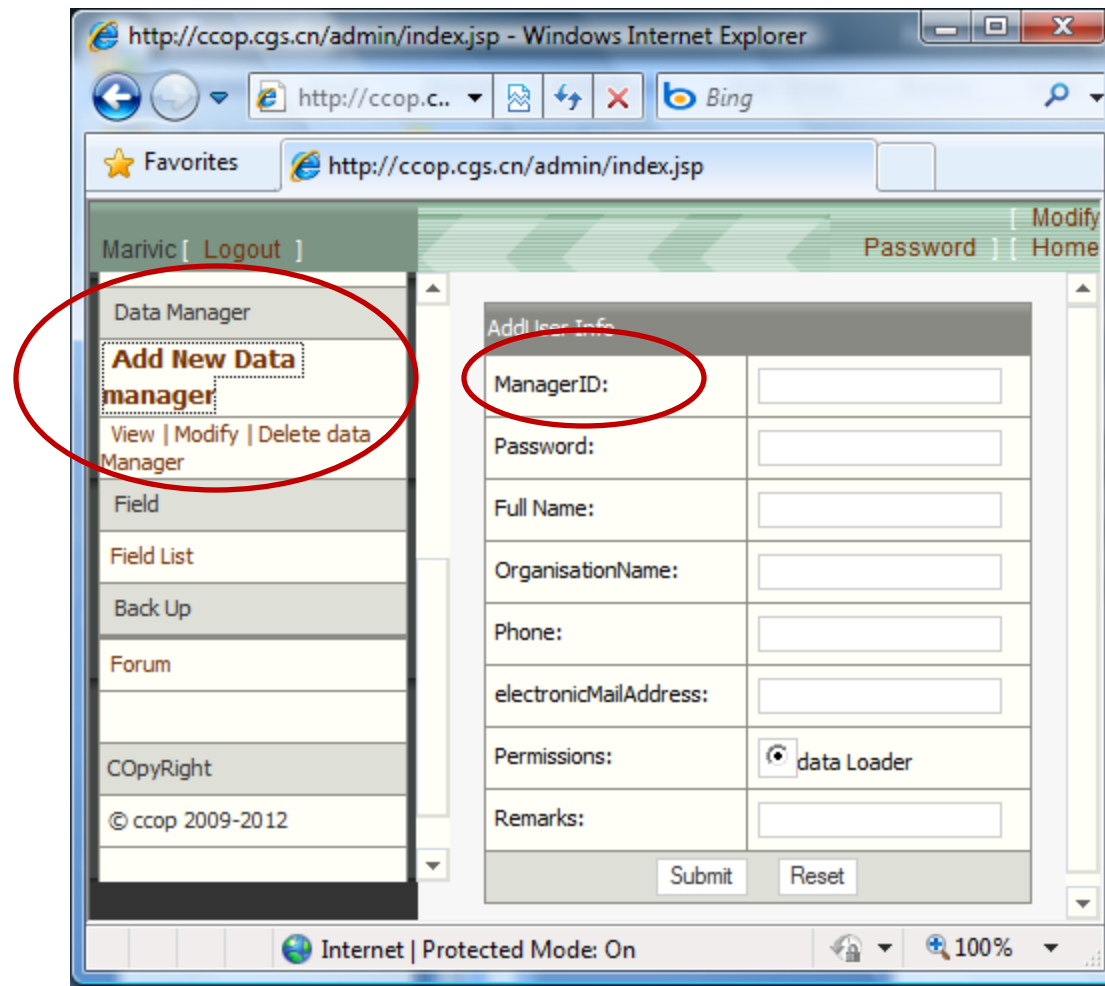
http://ccop.cgs.cn/admin/index.jsp - Windows Internet Explorer

http://ccop.c..

Bing

Favorites

http://ccop.cgs.cn/admin/index.jsp

Marivic [ Logout ]

[ Modify Password ] [ Home

Data Manager

Add New Data manager

View | Modify | Delete data Manager

Field

Field List

Back Up

Forum

COpyRight

© ccop 2009-2012

AddUser Info

| ManagerID: | |
|---|---|
| Password: | |
| Full Name: | |
| OrganisationName: | |
| Phone: | |
| electronicMailAddress: | |
| Permissions: | data Loader |
| Remarks: | |

Submit Reset

Internet | Protected Mode: On

100%